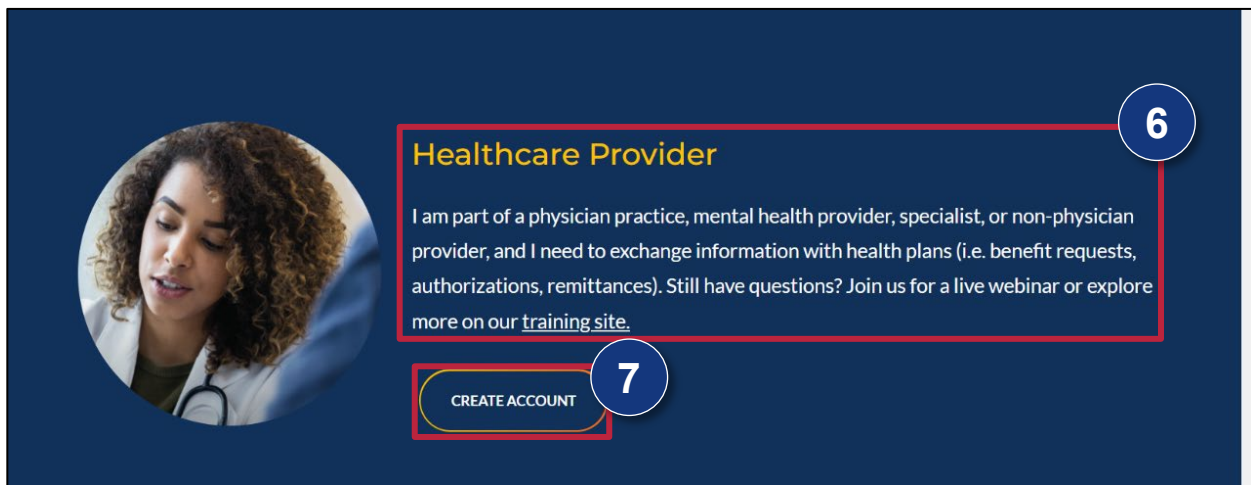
6

Healthcare Provider

I am part of a physician practice, mental health provider, specialist, or non-physician provider, and I need to exchange information with health plans (i.e. benefit requests, authorizations, remittances). Still have questions? Join us for a live webinar or explore more on our training site.

7

CREATE ACCOUNT